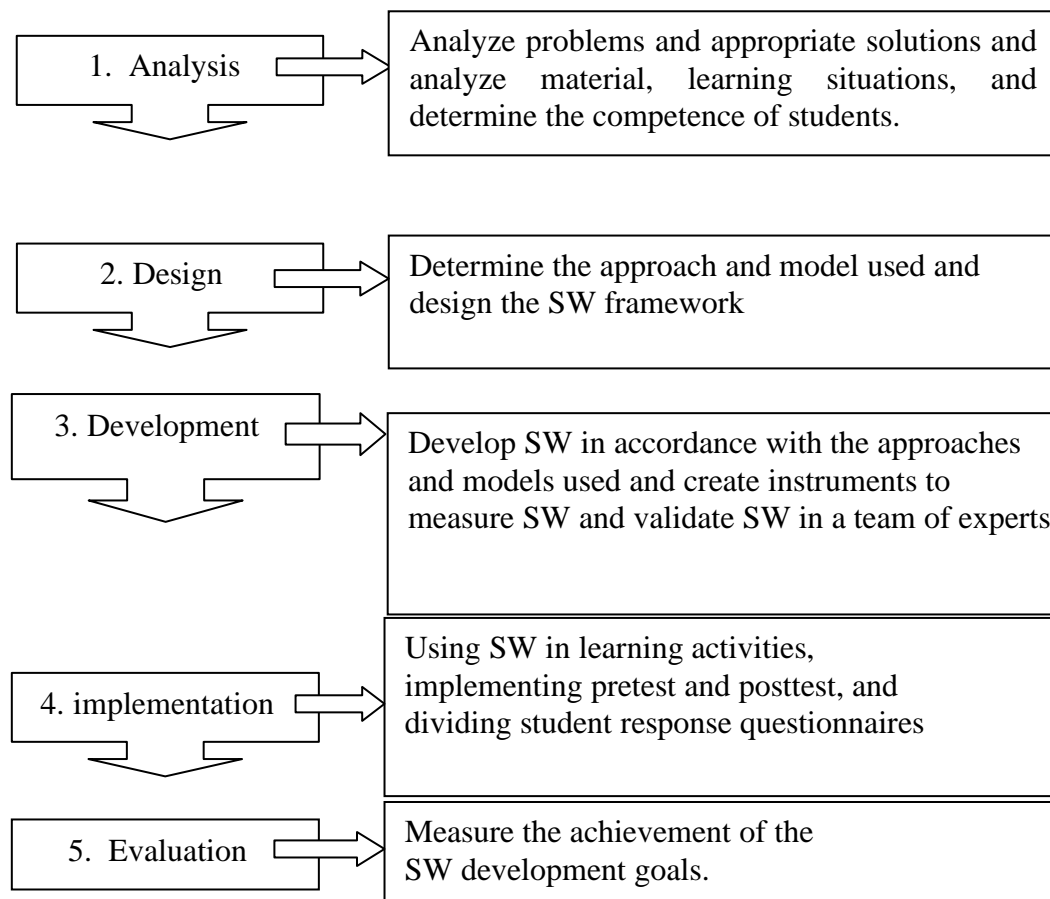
1. Analysis

Analyze problems and appropriate solutions and analyze material, learning situations, and determine the competence of students.

2. Design

Determine the approach and model used and design the SW framework

3. Development

Develop SW in accordance with the approaches and models used and create instruments to measure SW and validate SW in a team of experts

4. implementation

Using SW in learning activities, implementing pretest and posttest, and dividing student response questionnaires

5. Evaluation

Measure the achievement of the SW development goals.